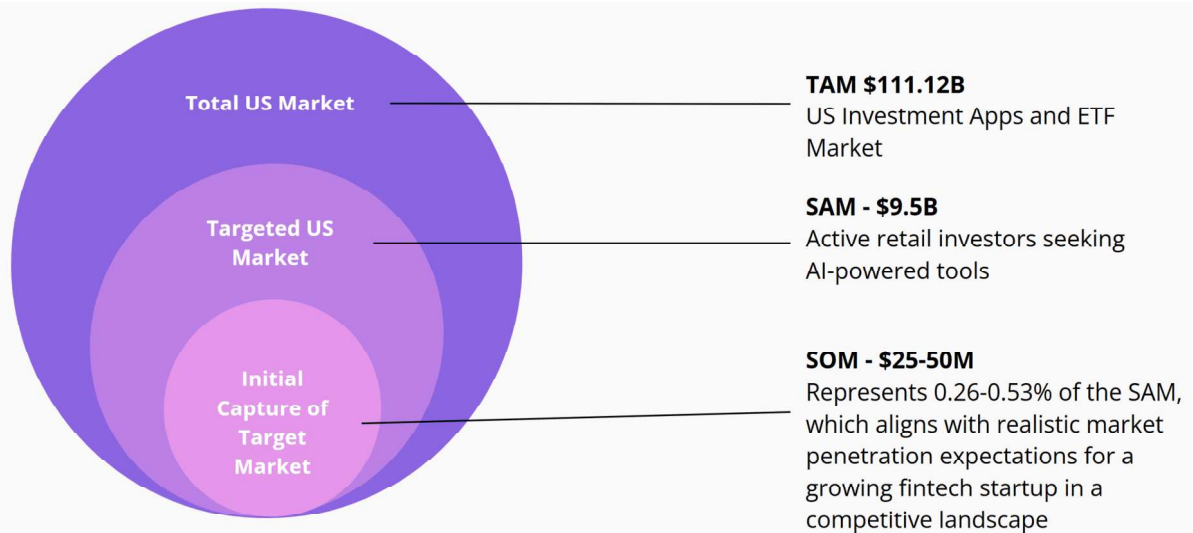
Total US Market

Targeted US Market

Initial Capture of Target Market

TAM $111.12B
US Investment Apps and ETF Market

SAM - $9.5B
Active retail investors seeking AI-powered tools

SOM - $25-50M
Represents 0.26-0.53% of the SAM, which aligns with realistic market penetration expectations for a growing fintech startup in a competitive landscape